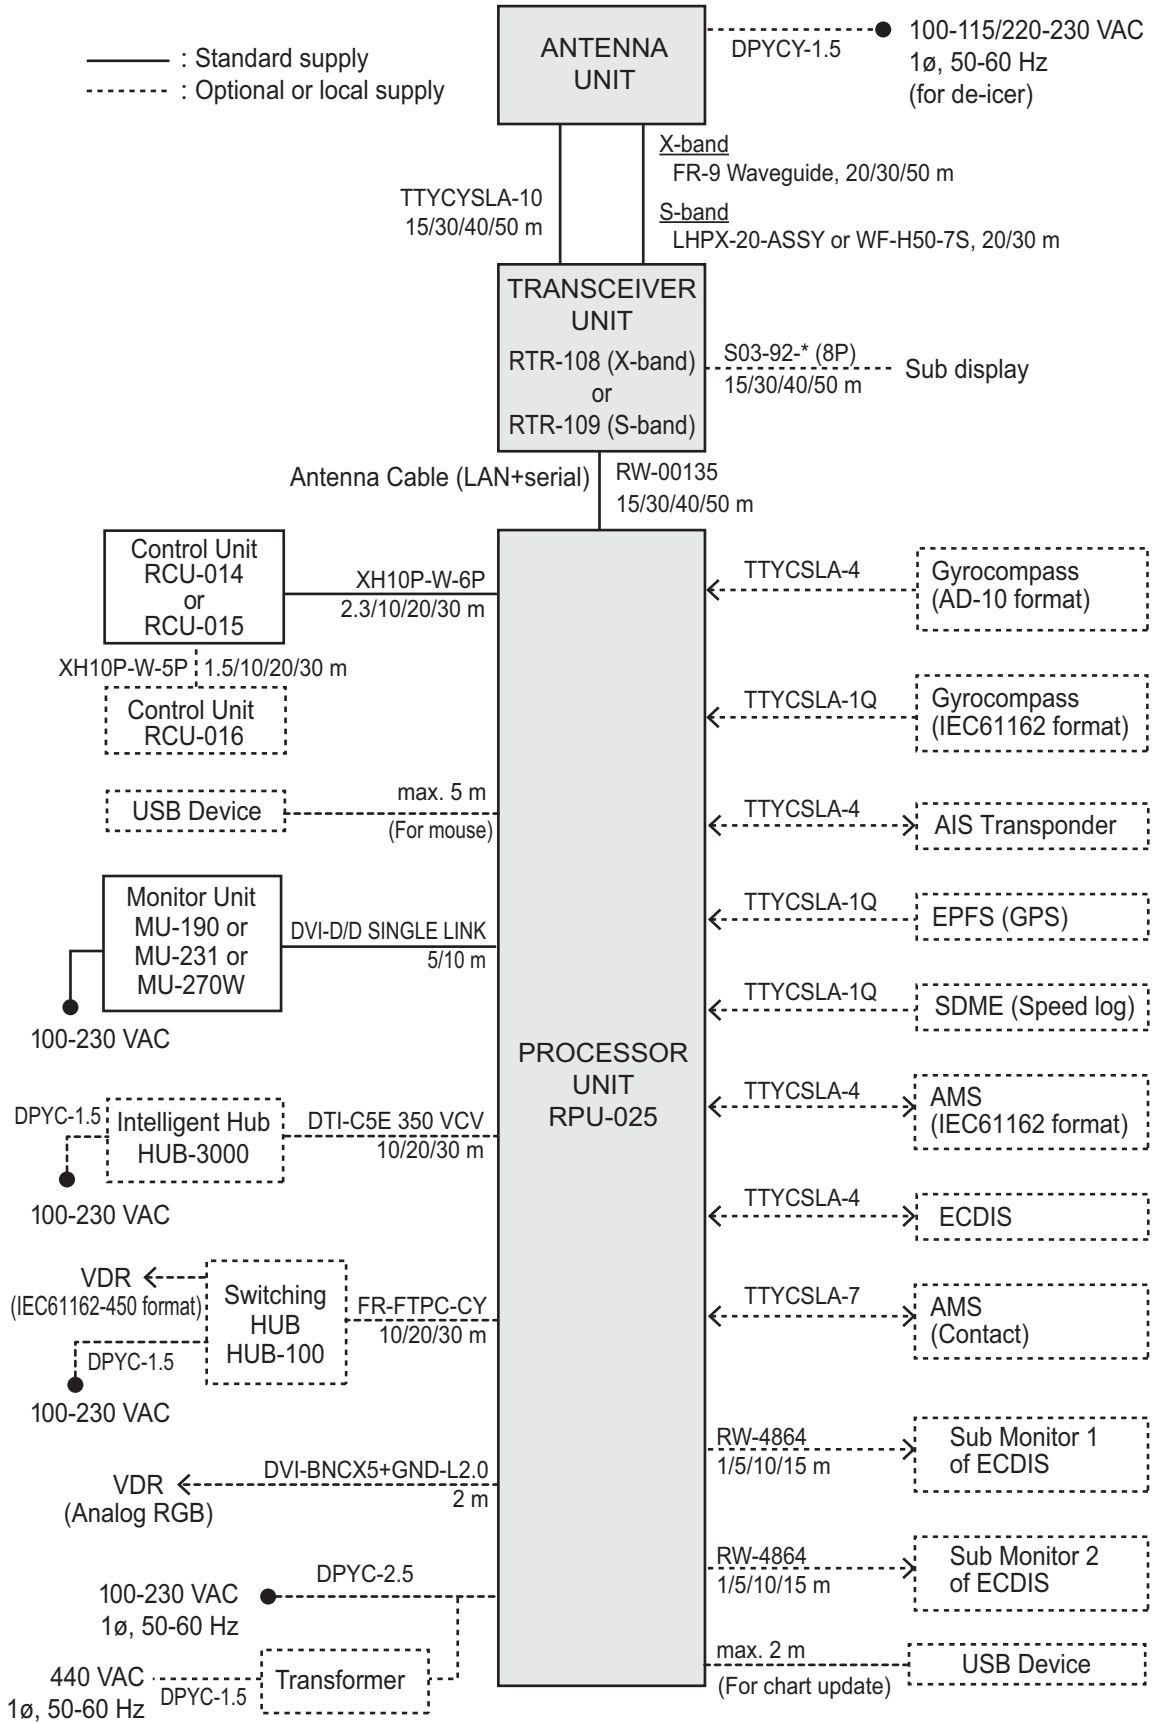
——— : Standard supply
- - - - - : Optional or local supply

ANTENNA UNIT

DPYCY-1.5

100-115/220-230 VAC
1ø, 50-60 Hz
(for de-icer)

TTYCYSLA-10
15/30/40/50 m

X-band
FR-9 Waveguide, 20/30/50 m
S-band
LHPX-20-ASSY or WF-H50-7S, 20/30 m

TRANSCEIVER UNIT
RTR-108 (X-band)
or
RTR-109 (S-band)

S03-92-* (8P)
15/30/40/50 m
Sub display

Antenna Cable (LAN+serial)
RW-00135
15/30/40/50 m

Control Unit
RCU-014
or
RCU-015

XH10P-W-6P
2.3/10/20/30 m

XH10P-W-5P
1.5/10/20/30 m

Control Unit
RCU-016

USB Device
max. 5 m
(For mouse)

Monitor Unit
MU-190 or
MU-231 or
MU-270W

DVI-D/D SINGLE LINK
5/10 m

100-230 VAC

PROCESSOR UNIT
RPU-025

DPYC-1.5
Intelligent Hub
HUB-3000
DTI-C5E 350 VCV
10/20/30 m

100-230 VAC

VDR
(IEC61162-450 format)
Switching HUB
HUB-100
FR-FTPC-CY
10/20/30 m
DPYC-1.5

100-230 VAC

VDR
(Analog RGB)
DVI-BNCX5+GND-L2.0
2 m

100-230 VAC
1ø, 50-60 Hz
DPYC-2.5

440 VAC
1ø, 50-60 Hz
DPYC-1.5
Transformer

TTYCSLA-4
Gyrocompass
(AD-10 format)

TTYCSLA-1Q
Gyrocompass
(IEC61162 format)

TTYCSLA-4
AIS Transponder

TTYCSLA-1Q
EPFS (GPS)

TTYCSLA-1Q
SDME (Speed log)

TTYCSLA-4
AMS
(IEC61162 format)

TTYCSLA-4
ECDIS

TTYCSLA-7
AMS
(Contact)

RW-4864
1/5/10/15 m
Sub Monitor 1
of ECDIS

RW-4864
1/5/10/15 m
Sub Monitor 2
of ECDIS

max. 2 m
(For chart update)
USB Device